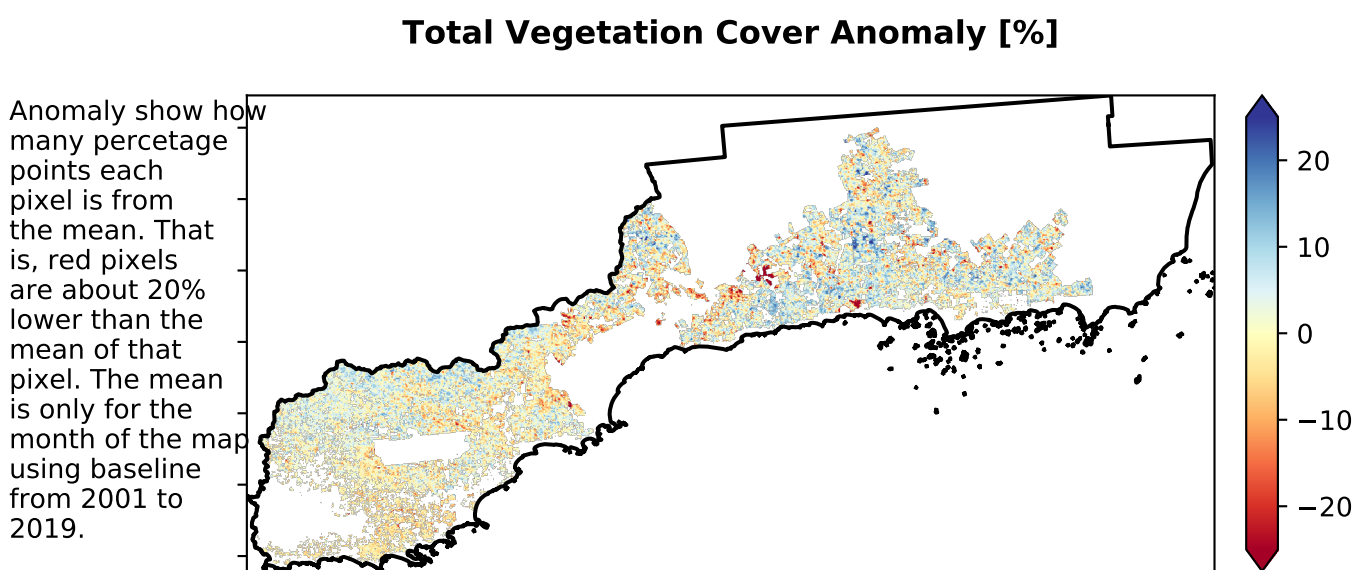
Total Vegetation Cover Anomaly [%]

Anomaly show how many percetage points each pixel is from the mean. That is, red pixels are about 20% lower than the mean of that pixel. The mean is only for the month of the map using baseline from 2001 to 2019.

20
10
0
−10
−20